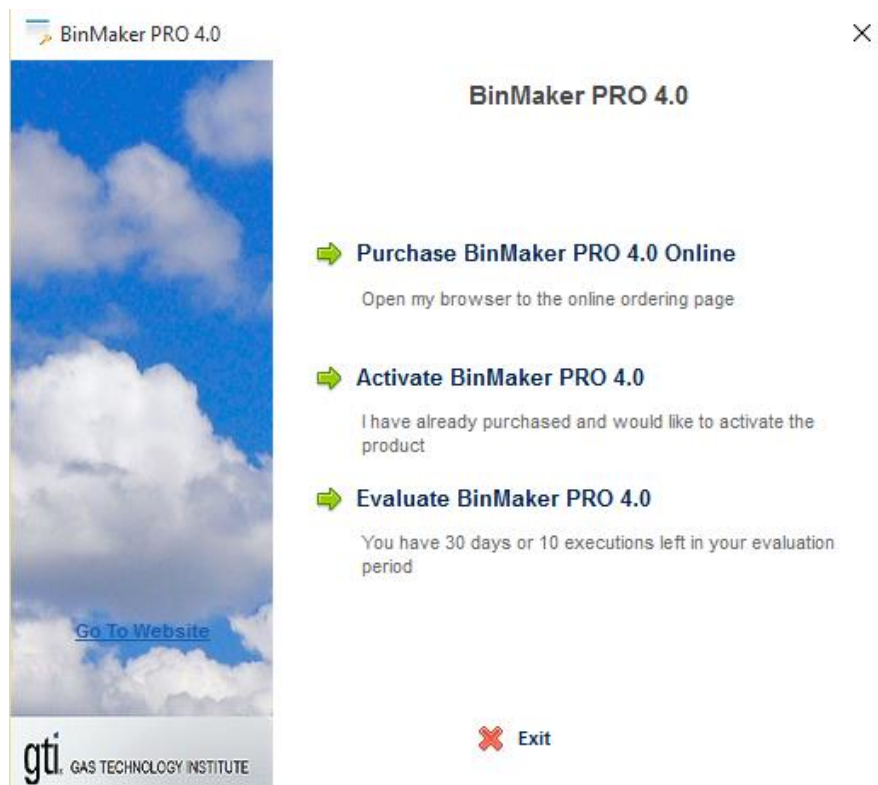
BinMaker PRO 4.0

×

BinMaker PRO 4.0

Purchase BinMaker PRO 4.0 Online

Open my browser to the online ordering page

Activate BinMaker PRO 4.0

I have already purchased and would like to activate the product

Evaluate BinMaker PRO 4.0

You have 30 days or 10 executions left in your evaluation period

Go To Website

gti. GAS TECHNOLOGY INSTITUTE

Exit